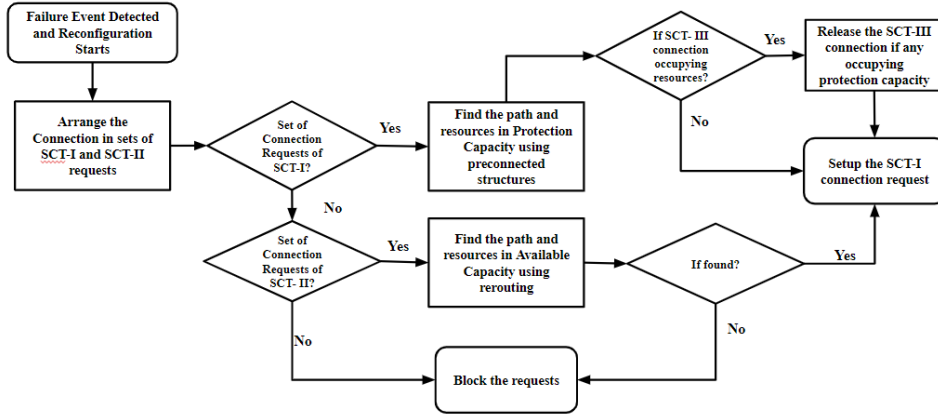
Failure Event Detected and Reconfiguration Starts

Arrange the Connection in sets of SCT-I and SCT-II requests

Set of Connection Requests of SCT-I?

Yes

Find the path and resources in Protection Capacity using preconnected structures

If SCT- III connection occupying resources?

Yes

Release the SCT-III connection if any occupying protection capacity

No

Setup the SCT-I connection request

No

Set of Connection Requests of SCT- II?

Yes

Find the path and resources in Available Capacity using rerouting

If found?

Yes

No

No

Block the requests